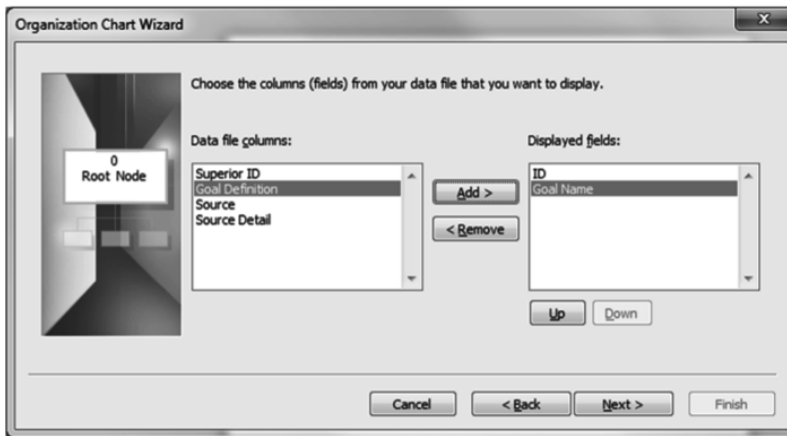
Organization Chart Wizard

0
Root Node

Choose the columns (fields) from your data file that you want to display.

Data file columns:

Superior ID
Goal Definition
Source
Source Detail

Add >

< Remove

Displayed fields:

ID
Goal Name

Up

Down

Cancel

< Back

Next >

Finish